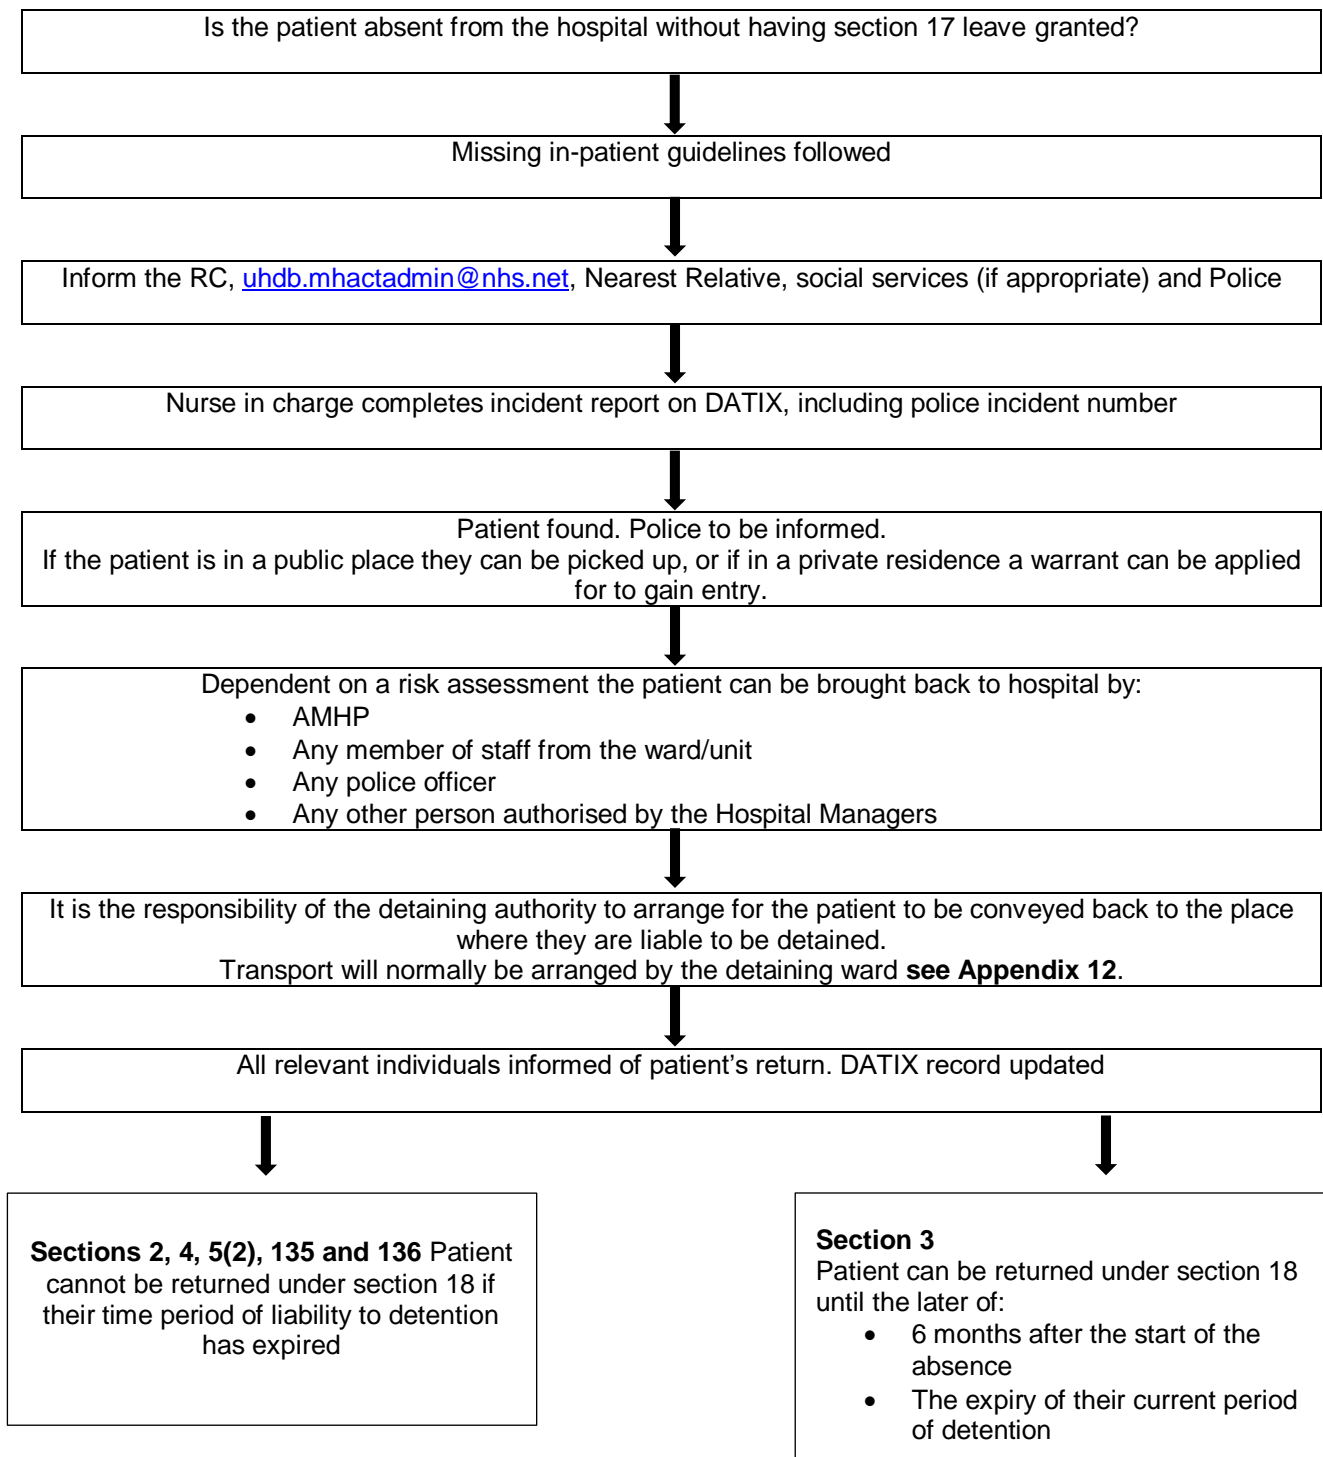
Is the patient absent from the hospital without having section 17 leave granted?

Missing in-patient guidelines followed

Inform the RC, uhdb.mhactadmin@nhs.net, Nearest Relative, social services (if appropriate) and Police

Nurse in charge completes incident report on DATIX, including police incident number

Patient found. Police to be informed.
If the patient is in a public place they can be picked up, or if in a private residence a warrant can be applied for to gain entry.

Dependent on a risk assessment the patient can be brought back to hospital by:
- AMHP
- Any member of staff from the ward/unit
- Any police officer
- Any other person authorised by the Hospital Managers

It is the responsibility of the detaining authority to arrange for the patient to be conveyed back to the place where they are liable to be detained.
Transport will normally be arranged by the detaining ward **see Appendix 12**.

All relevant individuals informed of patient's return. DATIX record updated

**Sections 2, 4, 5(2), 135 and 136** Patient cannot be returned under section 18 if their time period of liability to detention has expired

**Section 3**
Patient can be returned under section 18 until the later of:
- 6 months after the start of the absence
- The expiry of their current period of detention